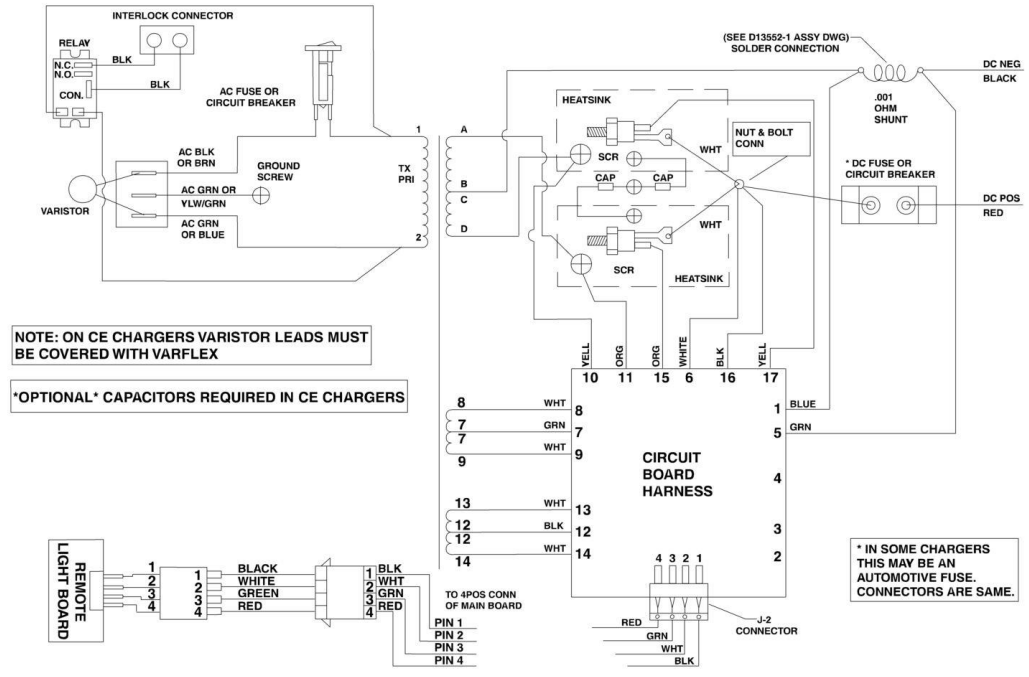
INTERLOCK CONNECTOR

RELAY
N.C.
N.O.
CON.
BLK
BLK

AC FUSE OR CIRCUIT BREAKER

AC BLK OR BRN
GROUND SCREW
AC GRN OR YLW/GRN
AC GRN OR BLUE
VARISTOR

1
TX PRI
2

A
B
C
D

(SEE D13552-1 ASSY DWG) SOLDER CONNECTION

DC NEG
BLACK

.001 OHM SHUNT

HEATSINK
NUT & BOLT CONN
WHT
SCR
CAP
CAP
WHT
SCR
HEATSINK

* DC FUSE OR CIRCUIT BREAKER

DC POS
RED

NOTE: ON CE CHARGERS VARISTOR LEADS MUST BE COVERED WITH VARFLEX

*OPTIONAL* CAPACITORS REQUIRED IN CE CHARGERS

YELL ORG ORG WHITE BLK YELL
10 11 15 6 16 17

8 WHT 8
7 GRN 7
7 WHT 9
9

1 BLUE
5 GRN

CIRCUIT BOARD HARNESS

4

13 WHT 13
12 BLK 12
12
14 WHT 14

3
2

* IN SOME CHARGERS THIS MAY BE AN AUTOMOTIVE FUSE. CONNECTORS ARE SAME.

REMOTE LIGHT BOARD
1 1 BLACK 1 BLK
2 2 WHITE 2 WHT
3 3 GREEN 3 GRN
4 4 RED 4 RED

TO 4POS CONN OF MAIN BOARD
PIN 1
PIN 2
PIN 3
PIN 4

4 3 2 1
RED
GRN
WHT
BLK
J-2 CONNECTOR